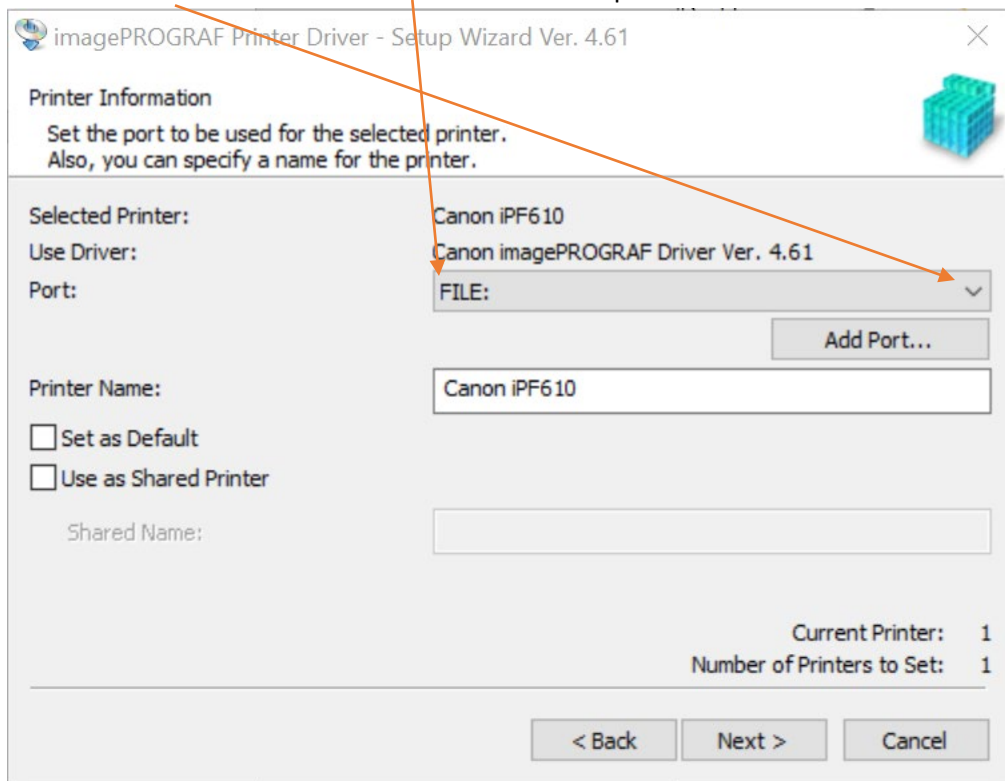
imagePROGRAF Printer Driver - Setup Wizard Ver. 4.61

Printer Information

Set the port to be used for the selected printer.
Also, you can specify a name for the printer.

Selected Printer: Canon iPF610

Use Driver: Canon imagePROGRAF Driver Ver. 4.61

Port: FILE:

Add Port...

Printer Name: Canon iPF610

Set as Default

Use as Shared Printer

Shared Name:

Current Printer: 1

Number of Printers to Set: 1

< Back

Next >

Cancel